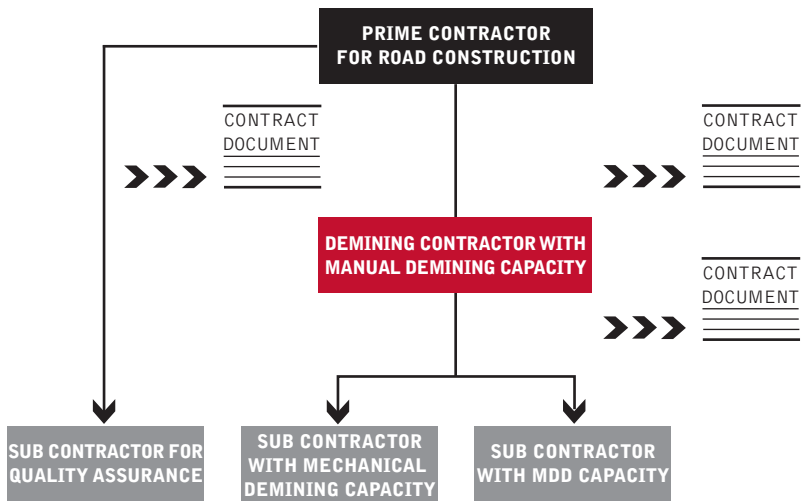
PRIME CONTRACTOR FOR ROAD CONSTRUCTION

CONTRACT DOCUMENT

CONTRACT DOCUMENT

DEMINING CONTRACTOR WITH MANUAL DEMINING CAPACITY

CONTRACT DOCUMENT

SUB CONTRACTOR FOR QUALITY ASSURANCE

SUB CONTRACTOR WITH MECHANICAL DEMINING CAPACITY

SUB CONTRACTOR WITH MDD CAPACITY